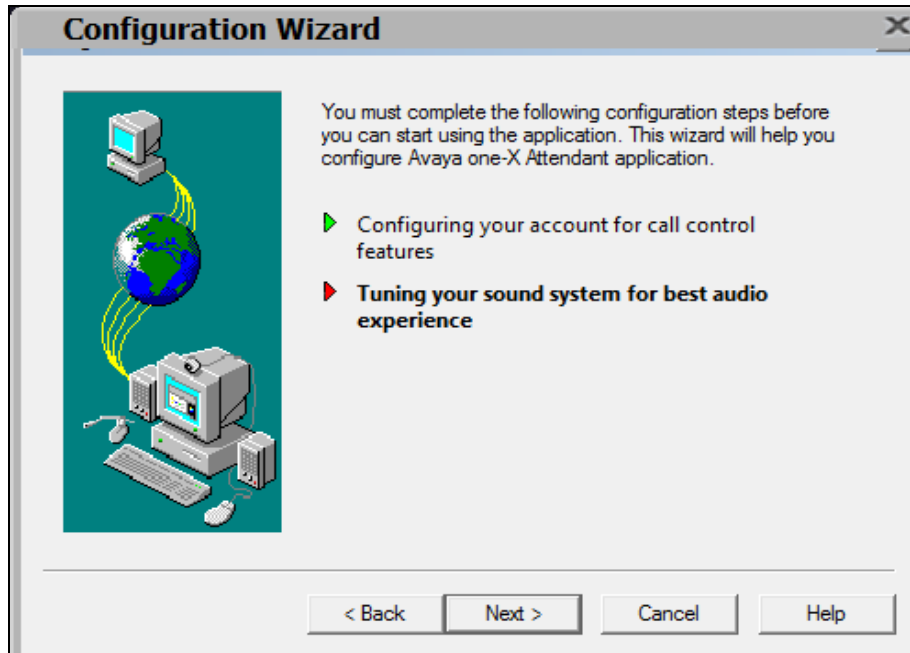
Configuration Wizard

You must complete the following configuration steps before you can start using the application. This wizard will help you configure Avaya one-X Attendant application.

Configuring your account for call control features

Tuning your sound system for best audio experience

< Back
Next >
Cancel
Help